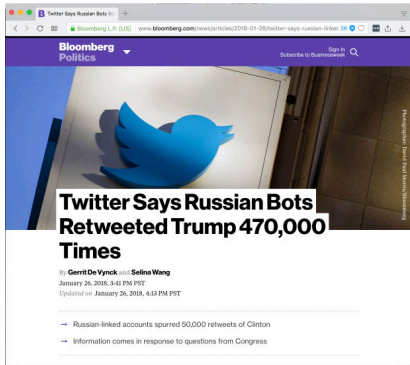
Twitter Says Russian Bots Re ×

Bloomberg L.P. [US] www.bloomberg.com/news/articles/2018-01-26/twitter-says-russian-linke

Bloomberg Politics

Sign In
Subscribe to Businessweek

Photographer: David Paul Morris/Bloomberg

Twitter Says Russian Bots Retweeted Trump 470,000 Times

By Gerrit De Vynck and Selina Wang
January 26, 2018, 3:41 PM PST
Updated on January 26, 2018, 4:13 PM PST

→ Russian-linked accounts spurred 50,000 retweets of Clinton

→ Information comes in response to questions from Congress